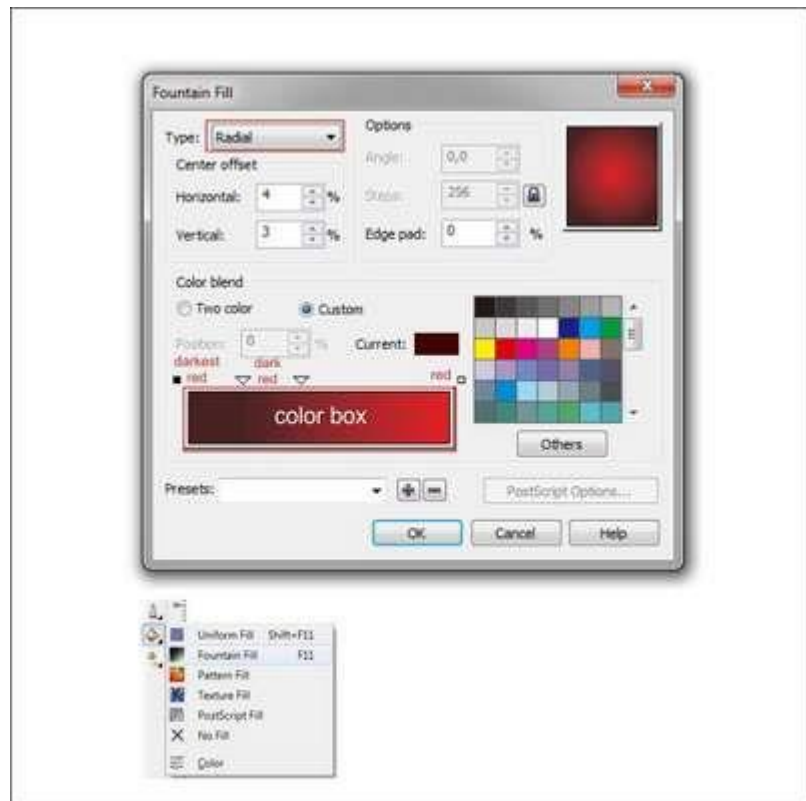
Fountain Fill

Type: Radial

Center offset

Horizontal: 4 %

Vertical: 3 %

Options

Angle: 0,0

Steps: 256

Edge pad: 0 %

Color blend

Two color

Custom

Position: 0 %

Current:

darkest red

dark red

red

color box

Others

Presets:

PostScript Options...

OK

Cancel

Help

Uniform Fill Shift+F11

Fountain Fill F11

Pattern Fill

Texture Fill

PostScript Fill

No Fill

Color